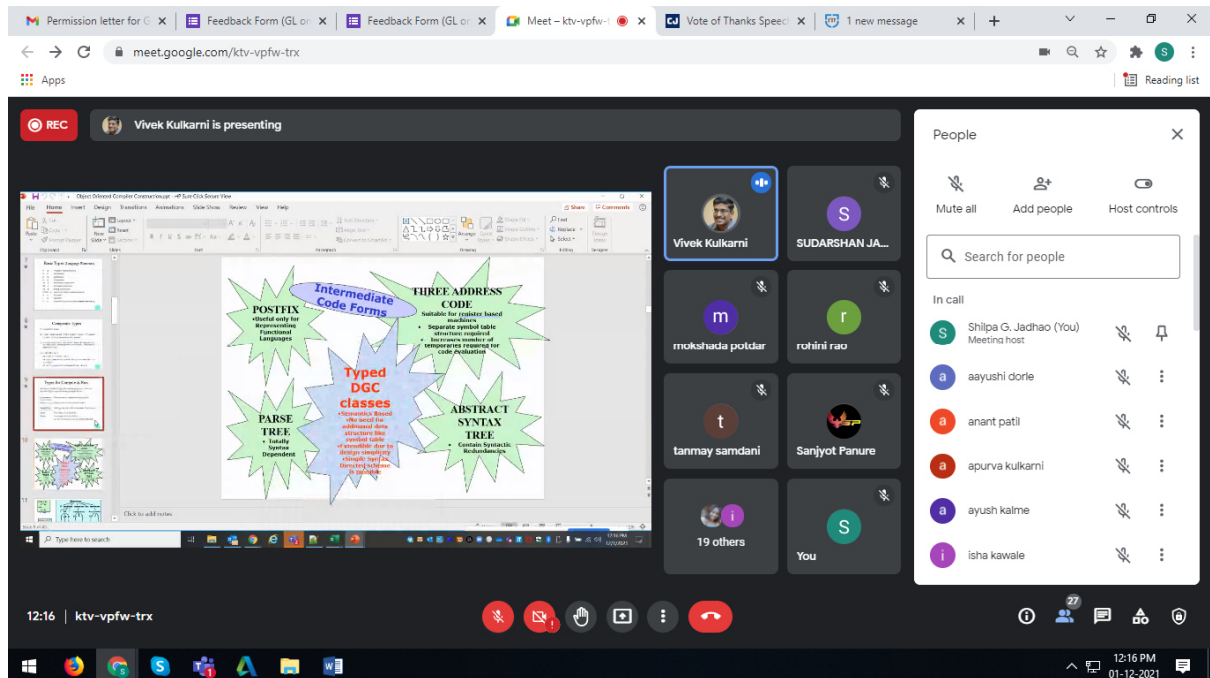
Permission letter for G | Feedback Form (GL or | Feedback Form (GL or | Meet – ktv-vpfw-t | Vote of Thanks Speec | 1 new message

meet.google.com/ktv-vpfw-trx

Apps

Reading list

REC

Vivek Kulkarni is presenting

Object Oriented Compiler Construction.ppt - HP Sure Click Secure View

File Home Insert Design Transitions Animations Slide Show Review View Help

Share Comments

Intermediate Code Forms

POSTFIX
•Useful only for Representing Functional Languages

THREE ADDRESS CODE
Suitable for register based machines
• Separate symbol table structure required
• Increases number of temporaries required for code evaluation

Typed DGC classes
•Semantics Based •No need for additional data structure like symbol table •Extensible due to design simplicity •Simple Syntax Directed scheme is possible

PARSE TREE
• Totally Syntax Dependent

ABSTRACT SYNTAX TREE
• Contain Syntactic Redundancies

Click to add notes

Type here to search

Vivek Kulkarni

SUDARSHAN JA...

mokshada potdar

rohini rao

tanmay samdani

Sanjyot Panure

19 others

You

People

Mute all

Add people

Host controls

Search for people

In call

Shilpa G. Jadhao (You)
Meeting host

aayushi dorle

anant patil

apurva kulkarni

ayush kalme

isha kawale

12:16 | ktv-vpfw-trx

27

12:16 PM
01-12-2021